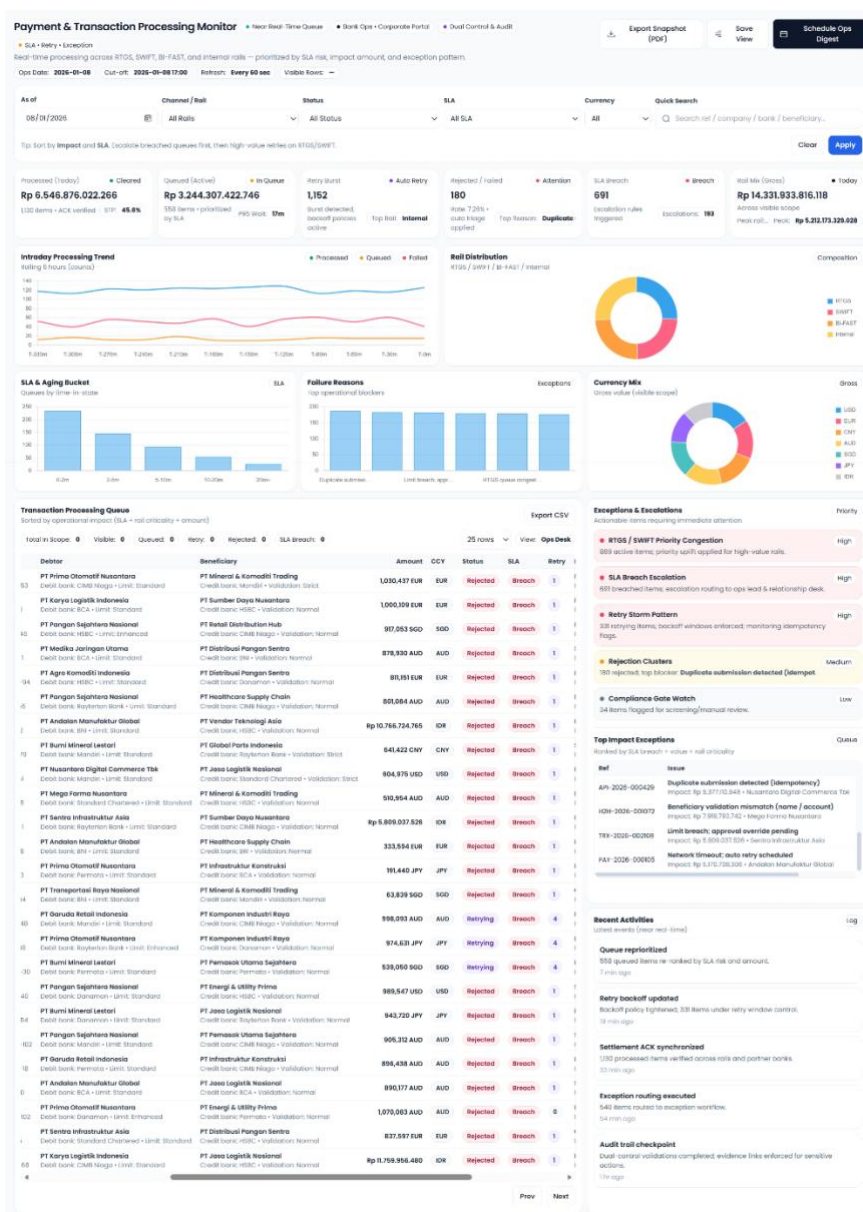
Payment & Transaction Processing Monitor
Near Real-Time Queue
Bank Ops • Corporate Portal
Dual Control & Audit
SLA • Retry • Exception

Real-time processing across RTGS, SWIFT, BI-FAST, and internal rails — prioritized by SLA risk, impact amount, and exception pattern.

Ops Date: 2026-01-08 Cut-off: 2026-01-08 17:00 Refresh: Every 60 sec Visible Rows: —

Export Snapshot (PDF)
Save View
Schedule Ops Digest

As of 08/01/2026
Channel / Rail: All Rails
Status: All Status
SLA: All SLA
Currency: All
Quick Search: Search ref / company / bank / beneficiary...

Tip: Sort by Impact and SLA. Escalate breached queues first, then high-value retries on RTGS/SWIFT.

Clear
Apply

Processed (Today) • Cleared
Rp 6.546.876.022.266
1,120 items • ACK verified STP: 45.6%

Queued (Active) • In Queue
Rp 3.244.307.422.746
558 items • prioritized by SLA P95 Wait: 17m

Retry Burst • Auto Retry
1,152
Burst detected, backoff policies active Top Rail: Internal

Rejected / Failed • Attention
180
Rate: 7.26% • auto triage applied Top Reason: Duplicate

SLA Breach • Breach
691
Escalation rules triggered Escalations: 193

Rail Mix (Gross) • Today
Rp 14.331.933.816.118
Across visible scope
Peak rail: — Peak: Rp 5.212.173.329.028

Intraday Processing Trend
Rolling 6 hours (counts)
Processed Queued Failed
140 120 100 80 60 40 20 0
7:03m 7:30m 7:27m 7:24m 7:21m 7:18m 7:15m 7:12m 7:9m 7:6m 7:3m 7:0m

Rail Distribution
RTGS / SWIFT / BI-FAST / Internal
Composition
RTGS
SWIFT
BI-FAST
Internal

SLA & Aging Bucket
Queues by time-in-state
SLA
250 200 150 100 50 0
0-2m 2-5m 5-10m 10-20m 20m+

Failure Reasons
Top operational blockers
Exceptions
200 175 150 125 100 75 50 25 0
Duplicate submissi... Limit breach; app... RTGS queue congest...

Currency Mix
Gross value (visible scope)
Gross
USD
EUR
CNY
AUD
SGD
JPY
IDR

Transaction Processing Queue
Sorted by operational impact (SLA + rail criticality + amount)
Export CSV

Total in Scope: 0 Visible: 0 Queued: 0 Retry: 0 Rejected: 0 SLA Breach: 0
25 rows View: Ops Desk

| | Debtor | Beneficiary | Amount | CCY | Status | SLA | Retry |
|---|---|---|---|---|---|---|---|
| 53 | PT Primo Otomotif Nusantara<br>Debit bank: CIMB Niaga • Limit: Standard | PT Mineral & Komoditi Trading<br>Credit bank: Mandiri • Validation: Strict | 1,030,437 EUR | EUR | Rejected | Breach | 1 |
| 1 | PT Karya Logistik Indonesia<br>Debit bank: BCA • Limit: Standard | PT Sumber Daya Nusantara<br>Credit bank: CIMB Niaga • Validation: Normal | 1,000,109 EUR | EUR | Rejected | Breach | 1 |
| 40 | PT Pangan Sejahtera Nasional<br>Debit bank: HSBC • Limit: Enhanced | PT Retail Distribution Hub<br>Credit bank: CIMB Niaga • Validation: Normal | 917,053 SGD | SGD | Rejected | Breach | 1 |
| 1 | PT Medika Jaringan Utama<br>Debit bank: BCA • Limit: Standard | PT Distribusi Pangan Sentra<br>Credit bank: BNI • Validation: Normal | 878,930 AUD | AUD | Rejected | Breach | 1 |
| 94 | PT Agro Komoditi Indonesia<br>Debit bank: HSBC • Limit: Standard | PT Distribusi Pangan Sentra<br>Credit bank: Danamon • Validation: Normal | 811,151 EUR | EUR | Rejected | Breach | 1 |
| 5 | PT Pangan Sejahtera Nasional<br>Debit bank: Bayterian Bank • Limit: Standard | PT Healthcare Supply Chain<br>Credit bank: CIMB Niaga • Validation: Normal | 801,084 AUD | AUD | Rejected | Breach | 1 |
| 1 | PT Andalan Manufaktur Global<br>Debit bank: BNI • Limit: Standard | PT Vendor Teknologi Asia<br>Credit bank: HSBC • Validation: Normal | Rp 10.766.724.765 | IDR | Rejected | Breach | 1 |
| 70 | PT Bumi Mineral Lestari<br>Debit bank: Mandiri • Limit: Standard | PT Global Parts Indonesia<br>Credit bank: Mandiri • Validation: Normal | 641,422 CNY | CNY | Rejected | Breach | 1 |
| 1 | PT Nusantara Digital Commerce Tbk<br>Debit bank: Mandiri • Limit: Standard | PT Jasa Logistik Nasional<br>Credit bank: Standard Chartered • Validation: Strict | 604,975 USD | USD | Rejected | Breach | 1 |
| 8 | PT Mega Forma Nusantara<br>Debit bank: Standard Chartered • Limit: Standard | PT Mineral & Komoditi Trading<br>Credit bank: CIMB Niaga • Validation: Normal | 510,954 AUD | AUD | Rejected | Breach | 1 |
| 8 | PT Sentra Infrastruktur Asia<br>Debit bank: Bayterian Bank • Limit: Standard | PT Sumber Daya Nusantara<br>Credit bank: Danamon • Validation: Normal | Rp 5.809.037.526 | IDR | Rejected | Breach | 1 |
| 5 | PT Andalan Manufaktur Global<br>Debit bank: BNI • Limit: Standard | PT Healthcare Supply Chain<br>Credit bank: BNI • Validation: Normal | 333,594 EUR | EUR | Rejected | Breach | 1 |
| 3 | PT Primo Otomotif Nusantara<br>Debit bank: Permata • Limit: Standard | PT Infrastruktur Konstruksi<br>Credit bank: BCA • Validation: Normal | 191,440 JPY | JPY | Rejected | Breach | 1 |
| 14 | PT Transportasi Raya Nasional<br>Debit bank: BNI • Limit: Standard | PT Mineral & Komoditi Trading<br>Credit bank: BNI • Validation: Normal | 63,839 SGD | SGD | Rejected | Breach | 1 |
| 40 | PT Garuda Retail Indonesia<br>Debit bank: Mandiri • Limit: Standard | PT Komponen Industri Raya<br>Credit bank: CIMB Niaga • Validation: Normal | 998,093 AUD | AUD | Retrying | Breach | 4 |
| 10 | PT Primo Otomotif Nusantara<br>Debit bank: Bayterian Bank • Limit: Enhanced | PT Komponen Industri Raya<br>Credit bank: CIMB Niaga • Validation: Normal | 974,631 JPY | JPY | Retrying | Breach | 4 |
| 30 | PT Bumi Mineral Lestari<br>Debit bank: Permata • Limit: Standard | PT Pemasok Utama Sejahtera<br>Credit bank: Permata • Validation: Normal | 539,050 SGD | SGD | Retrying | Breach | 4 |
| 40 | PT Pangan Sejahtera Nasional<br>Debit bank: Danamon • Limit: Standard | PT Energi & Utility Prima<br>Credit bank: HSBC • Validation: Normal | 989,547 USD | USD | Rejected | Breach | 1 |
| 84 | PT Bumi Mineral Lestari<br>Debit bank: Danamon • Limit: Standard | PT Jasa Logistik Nasional<br>Credit bank: Bayterian Bank • Validation: Normal | 943,720 JPY | JPY | Rejected | Breach | 1 |
| 102 | PT Pangan Sejahtera Nasional<br>Debit bank: Danamon • Limit: Standard | PT Pemasok Utama Sejahtera<br>Credit bank: CIMB Niaga • Validation: Normal | 905,312 AUD | AUD | Rejected | Breach | 1 |
| 10 | PT Garuda Retail Indonesia<br>Debit bank: Permata • Limit: Standard | PT Infrastruktur Konstruksi<br>Credit bank: HSBC • Validation: Normal | 896,438 AUD | AUD | Rejected | Breach | 1 |
| 0 | PT Andalan Manufaktur Global<br>Debit bank: BCA • Limit: Standard | PT Jasa Logistik Nasional<br>Credit bank: BCA • Validation: Normal | 890,177 AUD | AUD | Rejected | Breach | 1 |
| 102 | PT Primo Otomotif Nusantara<br>Debit bank: Danamon • Limit: Enhanced | PT Energi & Utility Prima<br>Credit bank: CIMB Niaga • Validation: Normal | 1,070,063 AUD | AUD | Rejected | Breach | 0 |
| 5 | PT Sentra Infrastruktur Asia<br>Debit bank: Standard Chartered • Limit: Standard | PT Distribusi Pangan Sentra<br>Credit bank: HSBC • Validation: Normal | 827,597 EUR | EUR | Rejected | Breach | 1 |
| 68 | PT Karya Logistik Indonesia<br>Debit bank: CIMB Niaga • Limit: Standard | PT Jasa Logistik Nasional<br>Credit bank: HSBC • Validation: Normal | Rp 11.759.956.480 | IDR | Rejected | Breach | 1 |

Prev Next

Exceptions & Escalations
Actionable items requiring immediate attention
Priority

RTGS / SWIFT Priority Congestion High
669 active items; priority split applied for high-value rails.

SLA Breach Escalation High
691 breached items; escalation routing to ops lead & relationship desk.

Retry Storm Pattern High
331 retrying items; backoff windows enforced; monitoring idempotency flags.

Rejection Clusters Medium
180 rejected; top blocker: Duplicate submission detected (idempot

Compliance Gate Watch Low
34 items flagged for screening/manual review.

Top Impact Exceptions
Ranked by SLA breach + value + rail criticality
Queue

| Ref | Issue |
|---|---|
| API-2026-000429 | Duplicate submission detected (idempotency)<br>Impact: Rp 5.377.10.948 • Nusantara Digital Commerce Tbk |
| H2H-2026-001072 | Beneficiary validation mismatch (name / account)<br>Impact: Rp 7.918.793.742 • Mega Forma Nusantara |
| TRX-2026-002106 | Limit breach; approval override pending<br>Impact: Rp 5.809.037.526 • Sentra Infrastruktur Asia |
| FAY-2026-000105 | Network timeout; auto retry scheduled<br>Impact: Rp 5.775.736.506 • Andalan Manufaktur Global |

Recent Activities
Latest events (near real-time)
Log

Queue reprioritized
558 queued items re-ranked by SLA risk and amount.
7 min ago

Retry backoff updated
Backoff policy tightened; 331 items under retry window control.
18 min ago

Settlement ACK synchronized
1,120 processed items verified across rails and partner banks.
33 min ago

Exception routing executed
540 items routed to exception workflow.
54 min ago

Audit trail checkpoint
Dual-control validations completed; evidence links enforced for sensitive actions.
1 hr ago